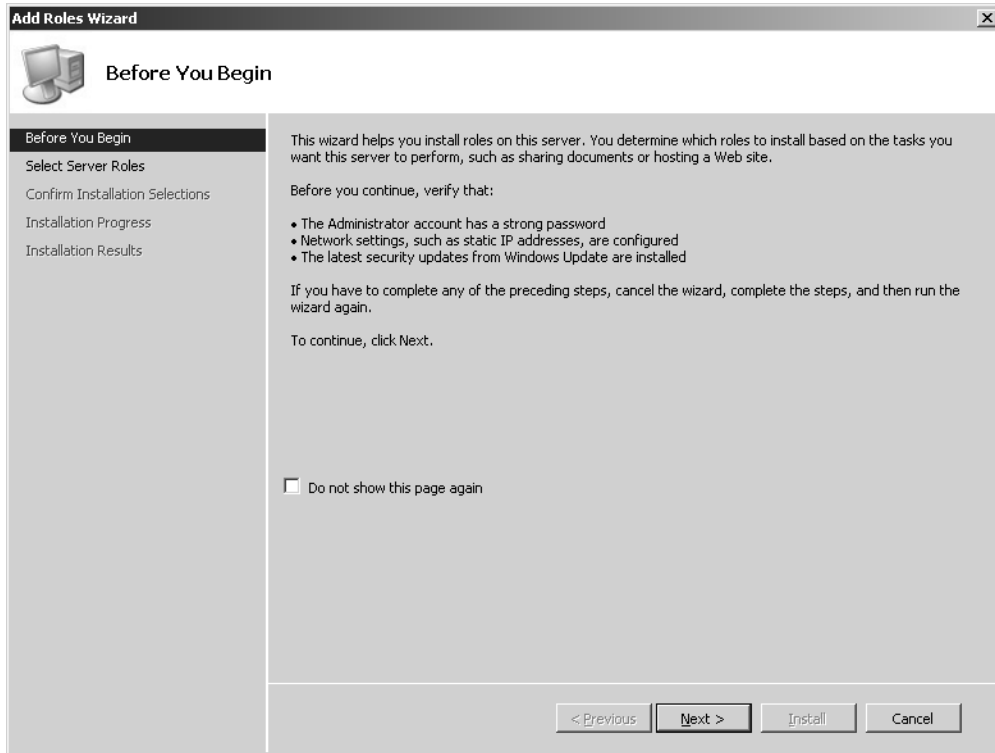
Add Roles Wizard

Before You Begin

Before You Begin
Select Server Roles
Confirm Installation Selections
Installation Progress
Installation Results

This wizard helps you install roles on this server. You determine which roles to install based on the tasks you want this server to perform, such as sharing documents or hosting a Web site.

Before you continue, verify that:

• The Administrator account has a strong password
• Network settings, such as static IP addresses, are configured
• The latest security updates from Windows Update are installed

If you have to complete any of the preceding steps, cancel the wizard, complete the steps, and then run the wizard again.

To continue, click Next.

Do not show this page again

< Previous | Next > | Install | Cancel